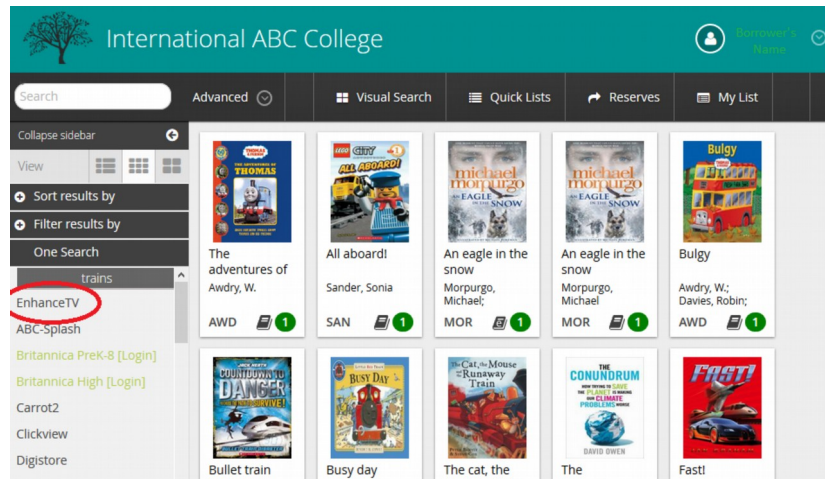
International ABC College

Borrower's Name

Search

Advanced

Visual Search

Quick Lists

Reserves

My List

Collapse sidebar

View

Sort results by

Filter results by

One Search

trains

EnhanceTV

ABC-Splash

Britannica PreK-8 [Login]

Britannica High [Login]

Carrot2

Clickview

Digistore

THE ADVENTURES OF THOMAS

The adventures of
Awdry, W.
AWD 1

LEGO CITY ALL ABOARD!

All aboard!
Sander, Sonia
SAN 1

michael morpurgo AN EAGLE IN THE SNOW

An eagle in the snow
Morpurgo, Michael;
MOR 1

michael morpurgo AN EAGLE IN THE SNOW

An eagle in the snow
Morpurgo, Michael
MOR 1

Bulgy

Bulgy
Awdry, W.; Davies, Robin;
AWD 1

COUNTDOWN TO DANGER

Bullet train

BUSY DAY

Busy day

The Cat, the Mouse and the Runaway Train

The cat, the

THE CONUNDRUM
DAVID OWEN

The

FAST!

Fast!